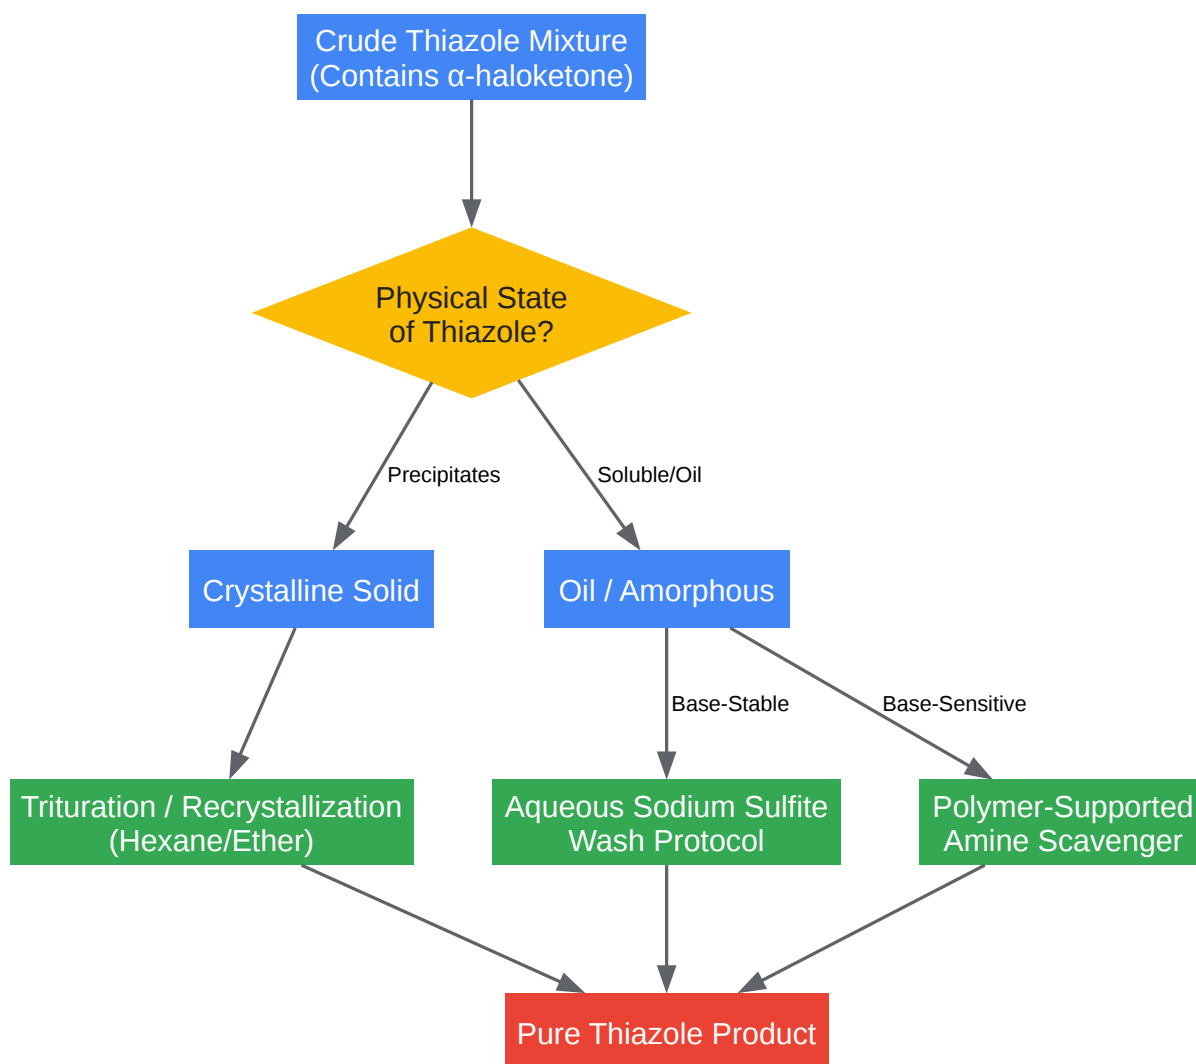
Crude Thiazole Mixture
(Contains α-haloketone)

Physical State of Thiazole?

Precipitates

Soluble/Oil

Crystalline Solid

Oil / Amorphous

Base-Stable

Base-Sensitive

Trituration / Recrystallization
(Hexane/Ether)

Aqueous Sodium Sulfite
Wash Protocol

Polymer-Supported
Amine Scavenger

Pure Thiazole Product